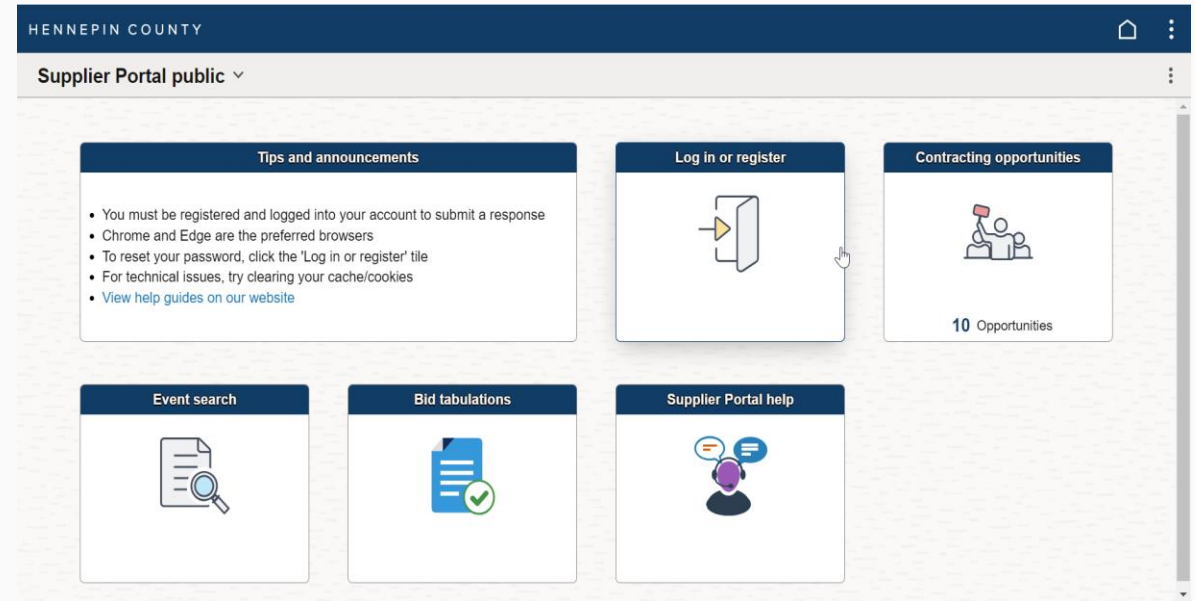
HENNEPIN COUNTY

Supplier Portal public

Tips and announcements

- You must be registered and logged into your account to submit a response
- Chrome and Edge are the preferred browsers
- To reset your password, click the 'Log in or register' tile
- For technical issues, try clearing your cache/cookies
- View help guides on our website

Log in or register

Contracting opportunities

10 Opportunities

Event search

Bid tabulations

Supplier Portal help